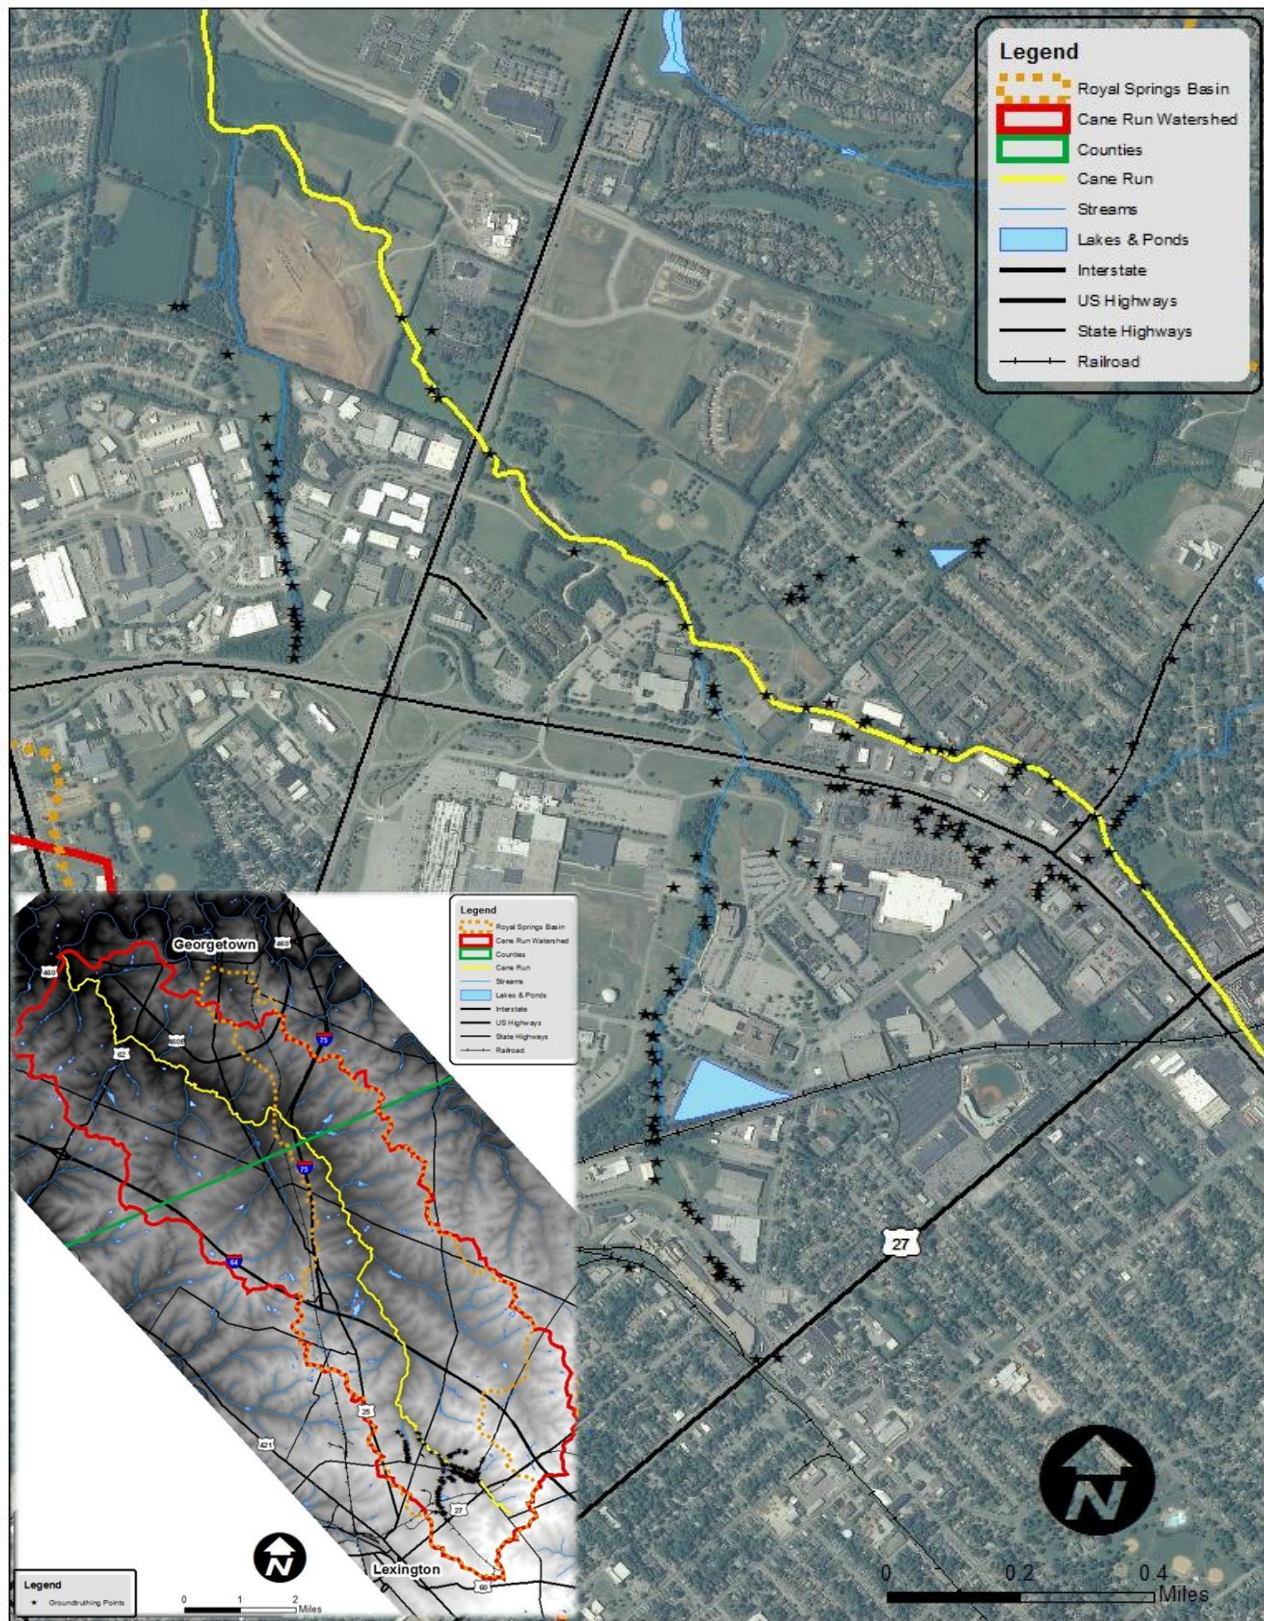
Legend
Royal Springs Basin
Cane Run Watershed
Counties
Cane Run
Streams
Lakes & Ponds
Interstate
US Highways
State Highways
Railroad

27

N

0 0.2 0.4 Miles

Georgetown
460
460
62
460
75
75
64
25
421
27
60
Lexington

Legend
Royal Springs Basin
Cane Run Watershed
Counties
Cane Run
Streams
Lakes & Ponds
Interstate
US Highways
State Highways
Railroad

N

Legend
Groundtruthing Points

0 1 2 Miles